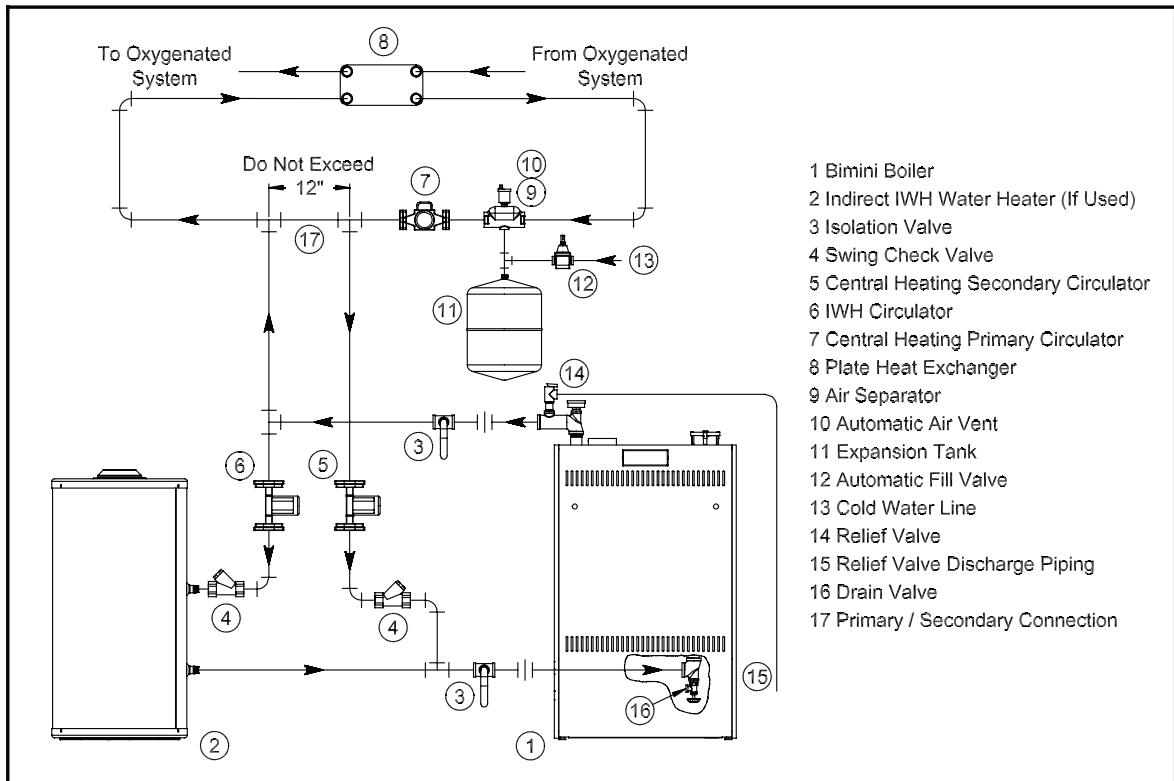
To Oxygenated System

8

From Oxygenated System

Do Not Exceed 12"

7

10

9

17

13

12

11

14

3

6

5

4

4

3

15

16

2

1

1 Bimini Boiler
2 Indirect IWH Water Heater (If Used)
3 Isolation Valve
4 Swing Check Valve
5 Central Heating Secondary Circulator
6 IWH Circulator
7 Central Heating Primary Circulator
8 Plate Heat Exchanger
9 Air Separator
10 Automatic Air Vent
11 Expansion Tank
12 Automatic Fill Valve
13 Cold Water Line
14 Relief Valve
15 Relief Valve Discharge Piping
16 Drain Valve
17 Primary / Secondary Connection